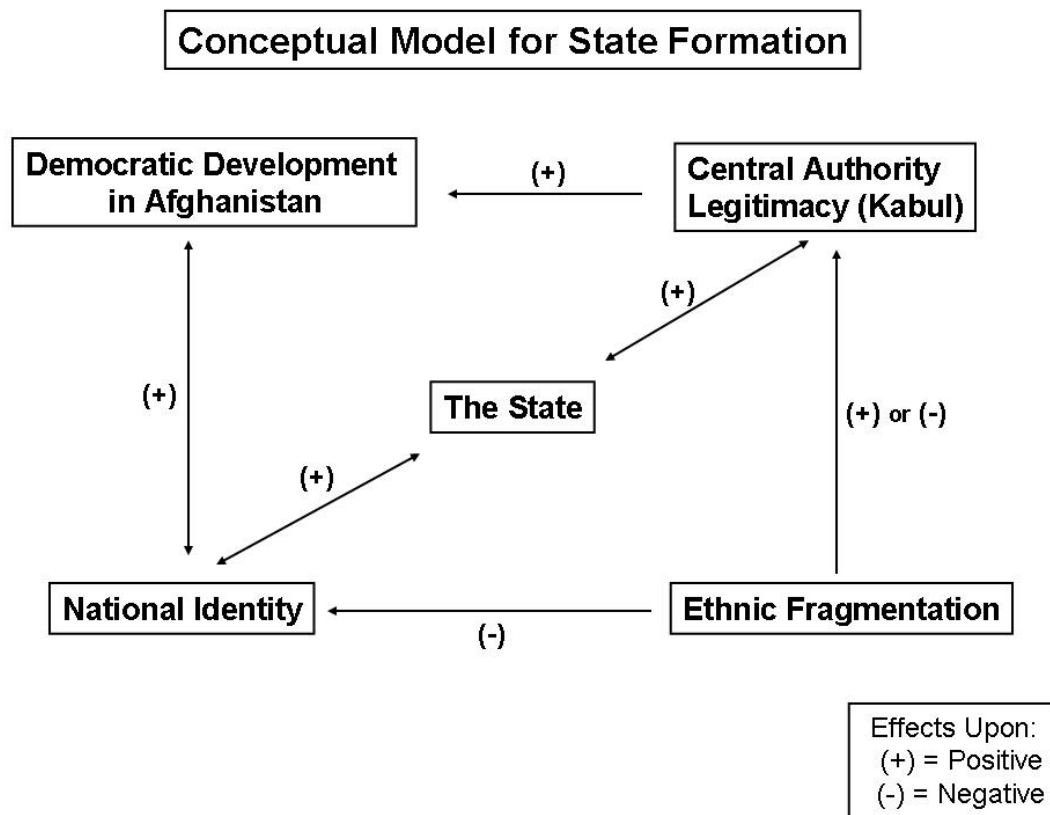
Conceptual Model for State Formation

Democratic Development in Afghanistan

(+)

Central Authority Legitimacy (Kabul)

(+)

(+)

The State

(+) or (-)

(+)

National Identity

(-)

Ethnic Fragmentation

Effects Upon:
(+) = Positive
(-) = Negative